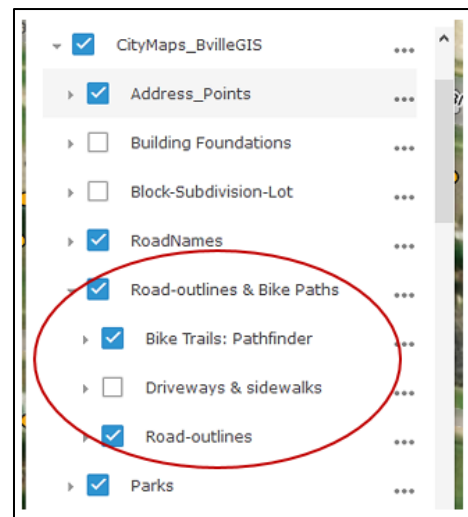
CityMaps_BvilleGIS •••

Address_Points •••

Building Foundations •••

Block-Subdivision-Lot •••

RoadNames •••

Road-outlines & Bike Paths •••

Bike Trails: Pathfinder •••

Driveways & sidewalks •••

Road-outlines •••

Parks •••